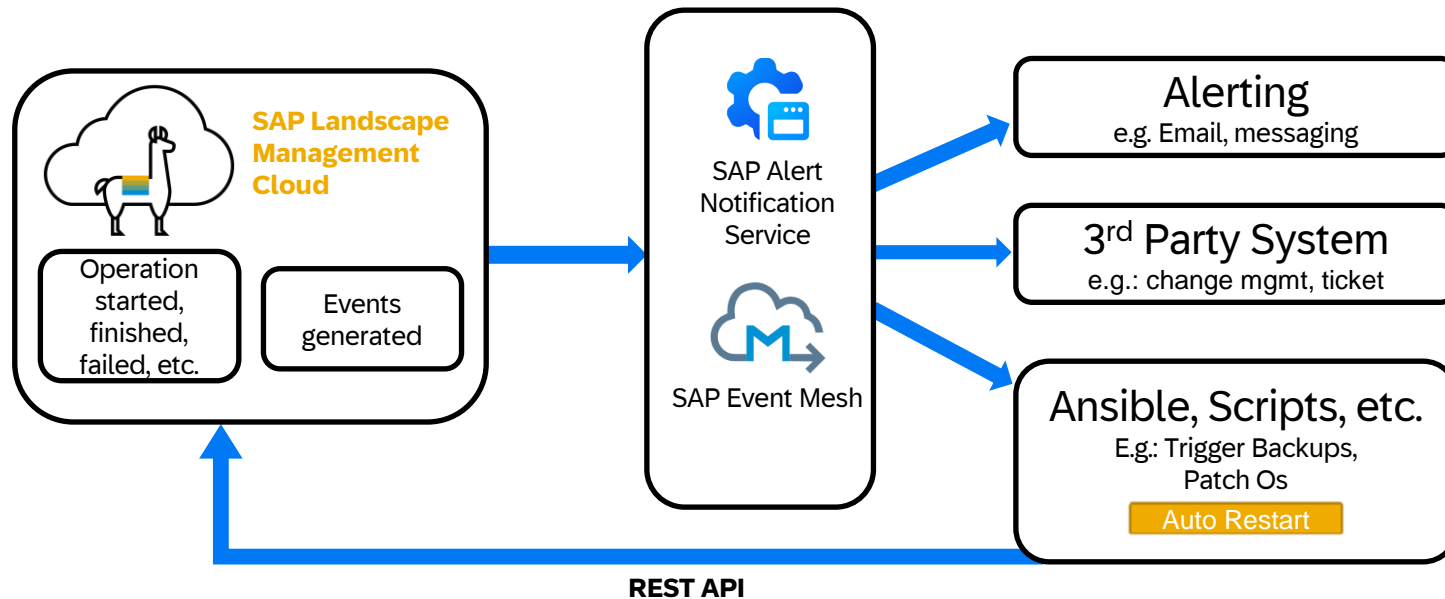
SAP Landscape Management Cloud

Operation started, finished, failed, etc.

Events generated

SAP Alert Notification Service

SAP Event Mesh

Alerting
e.g. Email, messaging

3$^{rd}$ Party System
e.g.: change mgmt, ticket

Ansible, Scripts, etc.
E.g.: Trigger Backups, Patch Os

Auto Restart

REST API